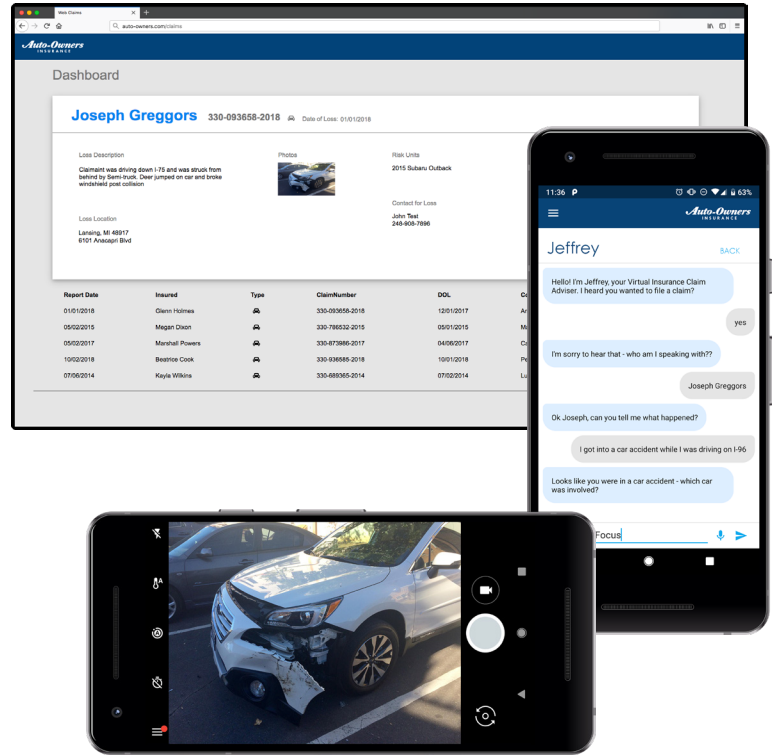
Web Claims

auto-owners.com/claims

Auto-Owners INSURANCE

Dashboard

Joseph Greggors 330-093658-2018 Date of Loss: 01/01/2018

Loss Description

Claimaint was driving down I-75 and was struck from behind by Semi-truck. Deer jumped on car and broke windshield post collision

Photos

Risk Units

2015 Subaru Outback

Contact for Loss

John Test
248-908-7896

Loss Location

Lansing, MI 48917
6101 Anacapri Blvd

| Report Date | Insured | Type | ClaimNumber | DOL | Co |
|---|---|---|---|---|---|
| 01/01/2018 | Glenn Holmes | | 330-093658-2018 | 12/01/2017 | Ar |
| 05/02/2015 | Megan Dixon | | 330-786532-2015 | 05/01/2015 | M |
| 05/02/2017 | Marshall Powers | | 330-873986-2017 | 04/06/2017 | Ca |
| 10/02/2018 | Beatrice Cook | | 330-936585-2018 | 10/01/2018 | Pe |
| 07/06/2014 | Kayla Wilkins | | 330-889365-2014 | 07/02/2014 | Lu |

11:36 P 63%

Auto-Owners INSURANCE

Jeffrey

BACK

Hello! I'm Jeffrey, your Virtual Insurance Claim Adviser. I heard you wanted to file a claim?

yes

I'm sorry to hear that - who am I speaking with??

Joseph Greggors

Ok Joseph, can you tell me what happened?

I got into a car accident while I was driving on I-96

Looks like you were in a car accident - which car was involved?

Focus